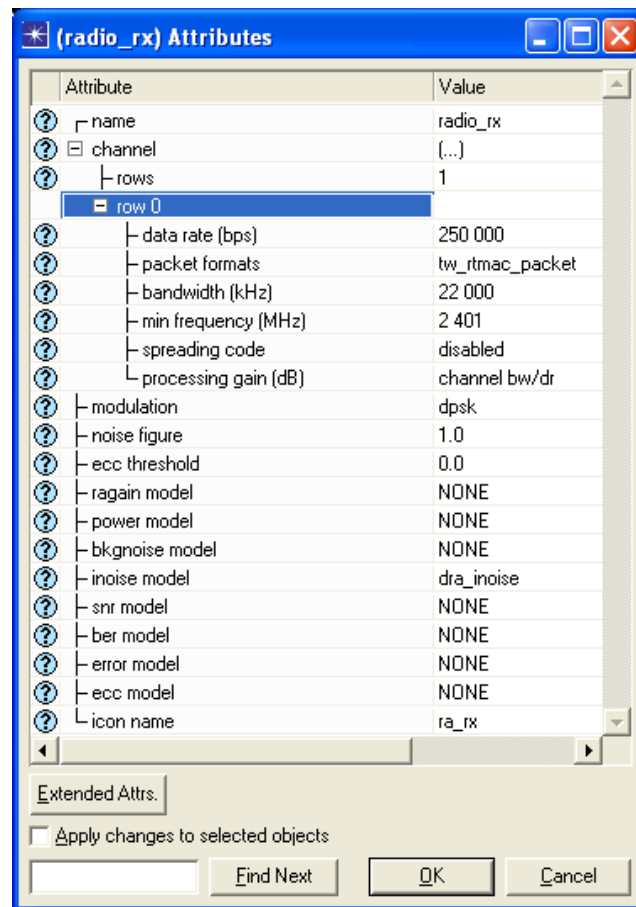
(radio_rx) Attributes

| Attribute | Value |
|---|---|
| name | radio_rx |
| channel | (...) |
| rows | 1 |
| row 0 | |
| data rate (bps) | 250 000 |
| packet formats | tw_rtmac_packet |
| bandwidth (kHz) | 22 000 |
| min frequency (MHz) | 2 401 |
| spreading code | disabled |
| processing gain (dB) | channel bw/dr |
| modulation | dpsk |
| noise figure | 1.0 |
| ecc threshold | 0.0 |
| ragain model | NONE |
| power model | NONE |
| bkgnoise model | NONE |
| inoise model | dra_inoise |
| snr model | NONE |
| ber model | NONE |
| error model | NONE |
| ecc model | NONE |
| icon name | ra_rx |

Extended Attrs.

Apply changes to selected objects

Find Next
OK
Cancel